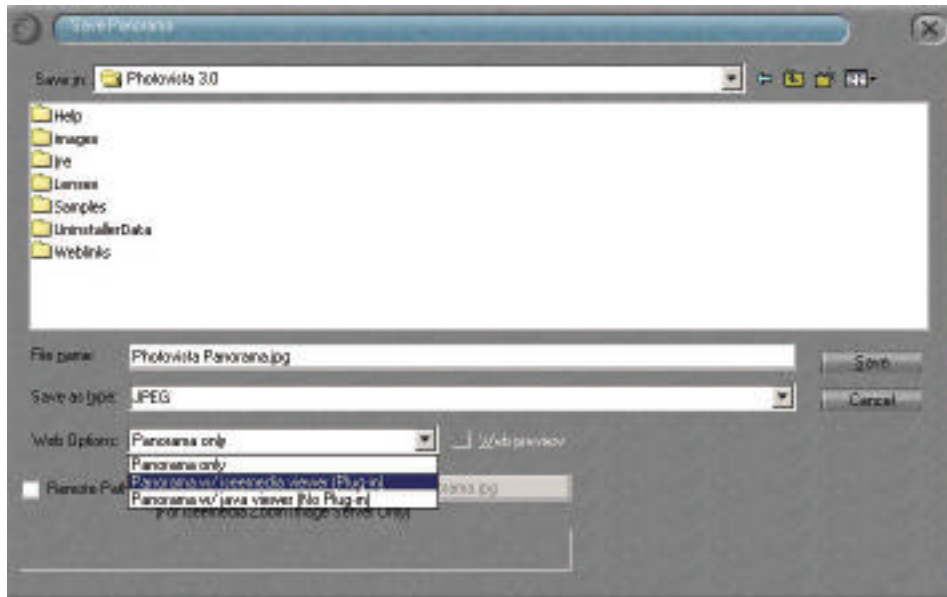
Save Panorama

Save in: Photovista 3.0

Help
Images
jre
Lenses
Samples
UninstallerData
Weblinks

File name: Photovista Panorama.jpg

Save as type: JPEG

Web Options: Panorama only

Web preview

Panorama only
Panorama w/ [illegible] viewer (Plug-in)
Panorama w/ java viewer (No Plug-in)

Remote Pat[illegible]

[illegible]rama.jpg

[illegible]

Save

Cancel